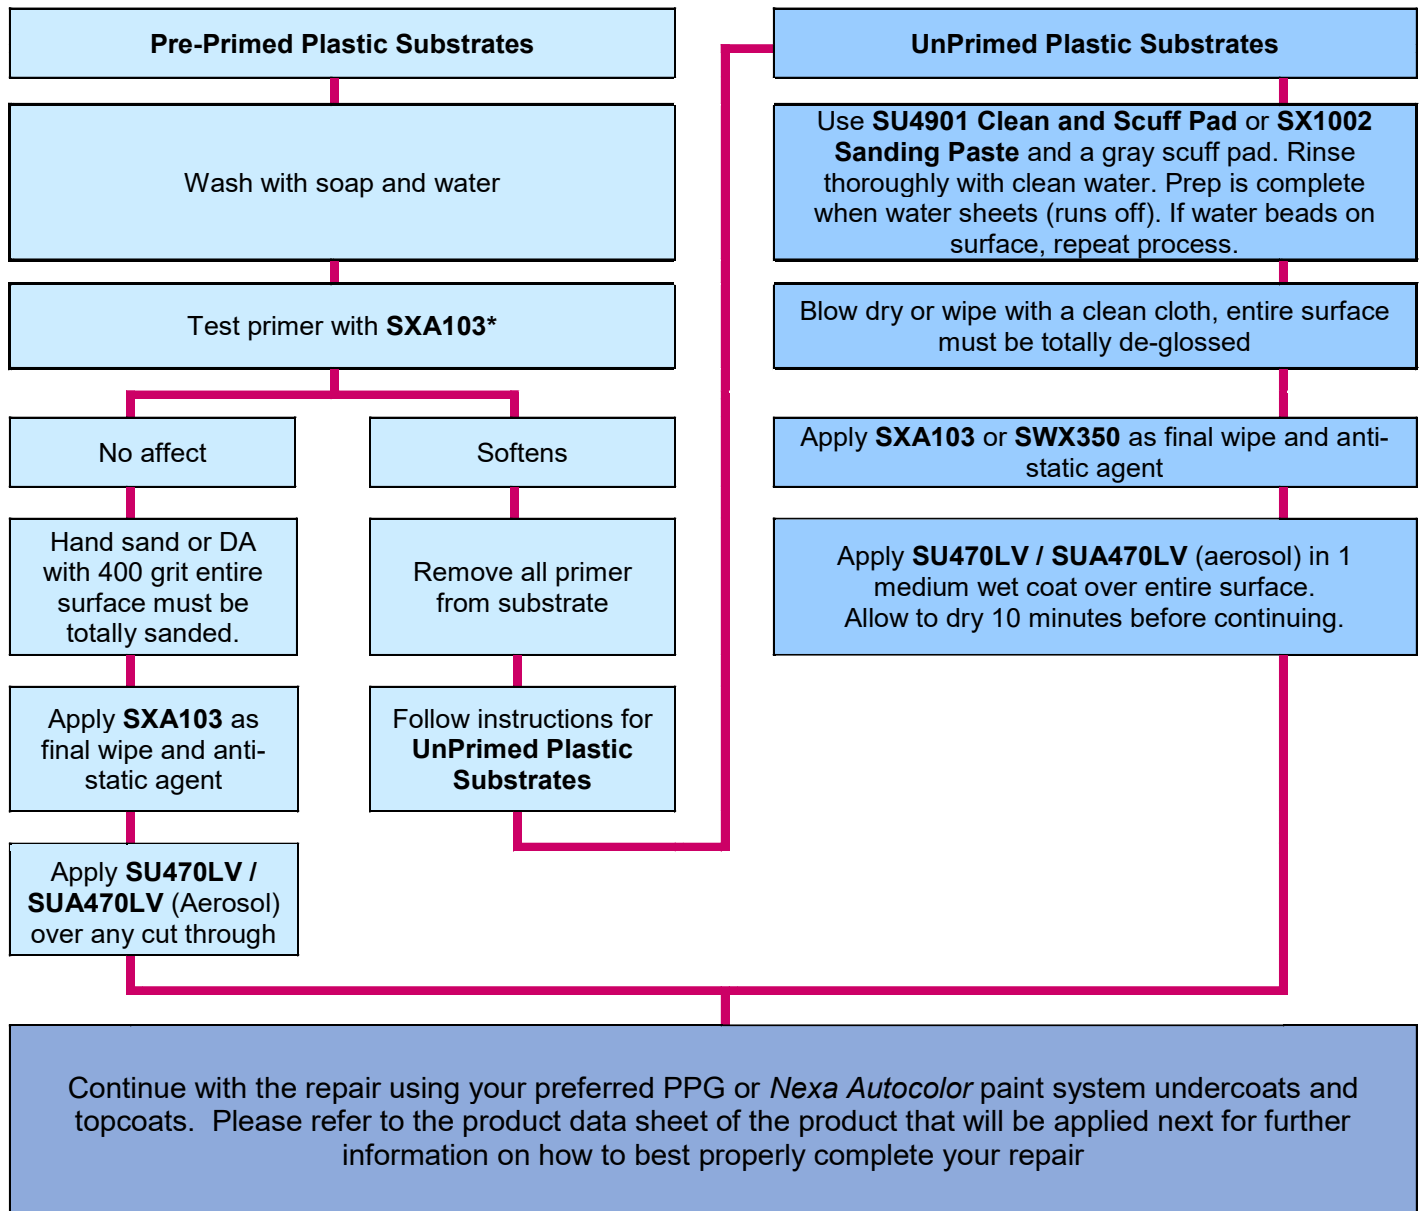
Pre-Primed Plastic Substrates

Wash with soap and water

Test primer with SXA103*

No affect

Hand sand or DA with 400 grit entire surface must be totally sanded.

Apply SXA103 as final wipe and anti-static agent

Apply SU470LV / SUA470LV (Aerosol) over any cut through

Softens

Remove all primer from substrate

Follow instructions for UnPrimed Plastic Substrates

UnPrimed Plastic Substrates

Use SU4901 Clean and Scuff Pad or SX1002 Sanding Paste and a gray scuff pad. Rinse thoroughly with clean water. Prep is complete when water sheets (runs off). If water beads on surface, repeat process.

Blow dry or wipe with a clean cloth, entire surface must be totally de-glossed

Apply SXA103 or SWX350 as final wipe and anti-static agent

Apply SU470LV / SUA470LV (aerosol) in 1 medium wet coat over entire surface. Allow to dry 10 minutes before continuing.

Continue with the repair using your preferred PPG or Nexa Autocolor paint system undercoats and topcoats. Please refer to the product data sheet of the product that will be applied next for further information on how to best properly complete your repair